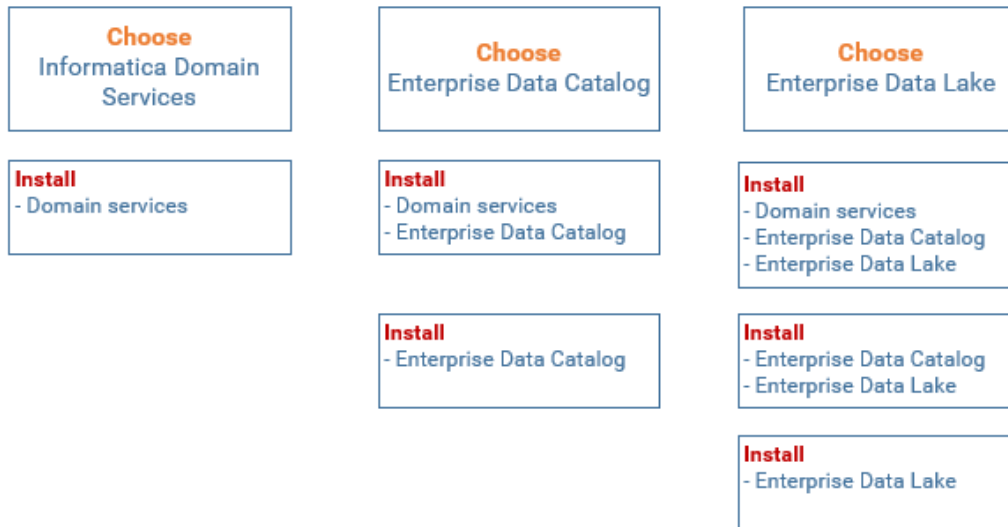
Choose
Informatica Domain Services

Install
- Domain services

Choose
Enterprise Data Catalog

Install
- Domain services
- Enterprise Data Catalog

Install
- Enterprise Data Catalog

Choose
Enterprise Data Lake

Install
- Domain services
- Enterprise Data Catalog
- Enterprise Data Lake

Install
- Enterprise Data Catalog
- Enterprise Data Lake

Install
- Enterprise Data Lake